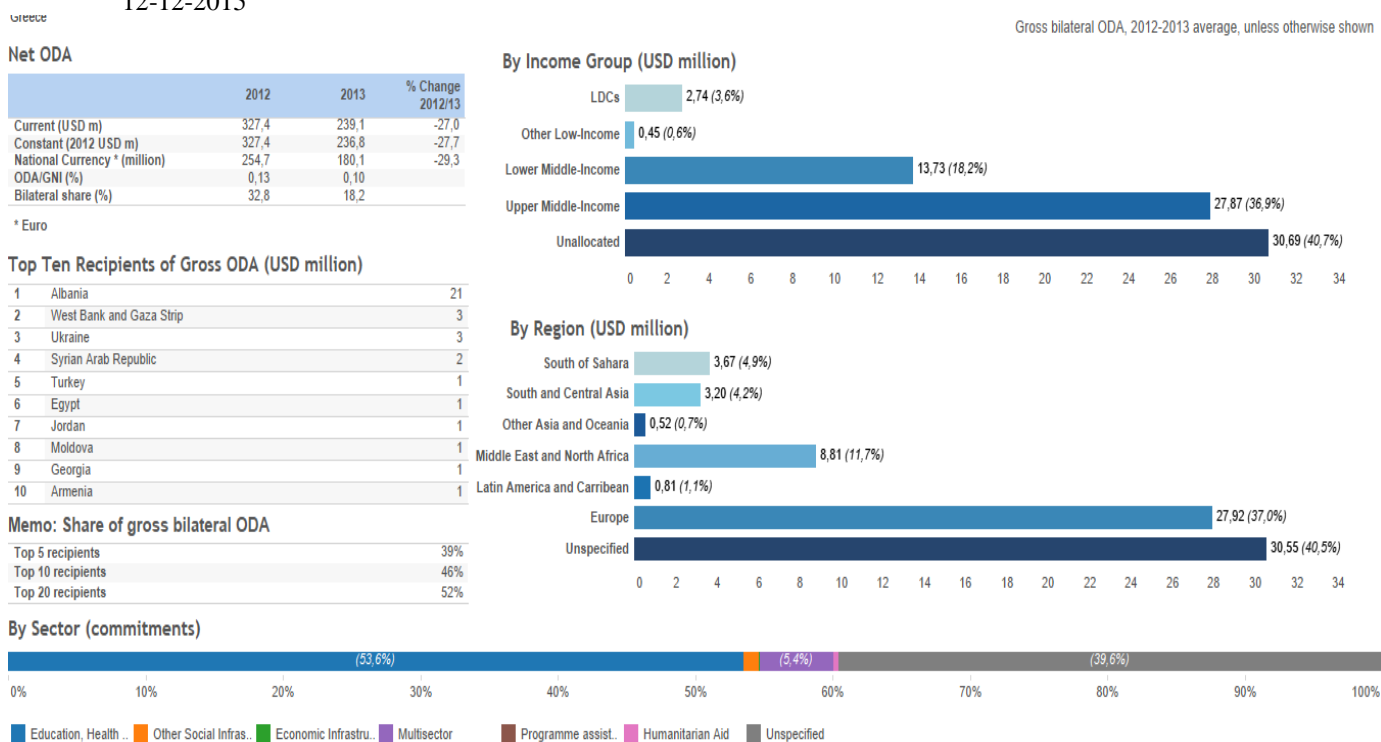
Greece 12-12-2013

Gross bilateral ODA, 2012-2013 average, unless otherwise shown

Net ODA

| | 2012 | 2013 | % Change 2012/13 |
|---|---|---|---|
| Current (USD m) | 327,4 | 239,1 | -27,0 |
| Constant (2012 USD m) | 327,4 | 236,8 | -27,7 |
| National Currency * (million) | 254,7 | 180,1 | -29,3 |
| ODA/GNI (%) | 0,13 | 0,10 | |
| Bilateral share (%) | 32,8 | 18,2 | |

* Euro

Top Ten Recipients of Gross ODA (USD million)

| | | |
|---|---|---|
| 1 | Albania | 21 |
| 2 | West Bank and Gaza Strip | 3 |
| 3 | Ukraine | 3 |
| 4 | Syrian Arab Republic | 2 |
| 5 | Turkey | 1 |
| 6 | Egypt | 1 |
| 7 | Jordan | 1 |
| 8 | Moldova | 1 |
| 9 | Georgia | 1 |
| 10 | Armenia | 1 |

Memo: Share of gross bilateral ODA

| | |
|---|---|
| Top 5 recipients | 39% |
| Top 10 recipients | 46% |
| Top 20 recipients | 52% |

By Income Group (USD million)

LDCs 2,74 (3,6%)
Other Low-Income 0,45 (0,6%)
Lower Middle-Income 13,73 (18,2%)
Upper Middle-Income 27,87 (36,9%)
Unallocated 30,69 (40,7%)

0 2 4 6 8 10 12 14 16 18 20 22 24 26 28 30 32 34

By Region (USD million)

South of Sahara 3,67 (4,9%)
South and Central Asia 3,20 (4,2%)
Other Asia and Oceania 0,52 (0,7%)
Middle East and North Africa 8,81 (11,7%)
Latin America and Carribean 0,81 (1,1%)
Europe 27,92 (37,0%)
Unspecified 30,55 (40,5%)

0 2 4 6 8 10 12 14 16 18 20 22 24 26 28 30 32 34

By Sector (commitments)

(53,6%) (5,4%) (39,6%)

0% 10% 20% 30% 40% 50% 60% 70% 80% 90% 100%

Education, Health .. Other Social Infras.. Economic Infrastru.. Multisector Programme assist.. Humanitarian Aid Unspecified